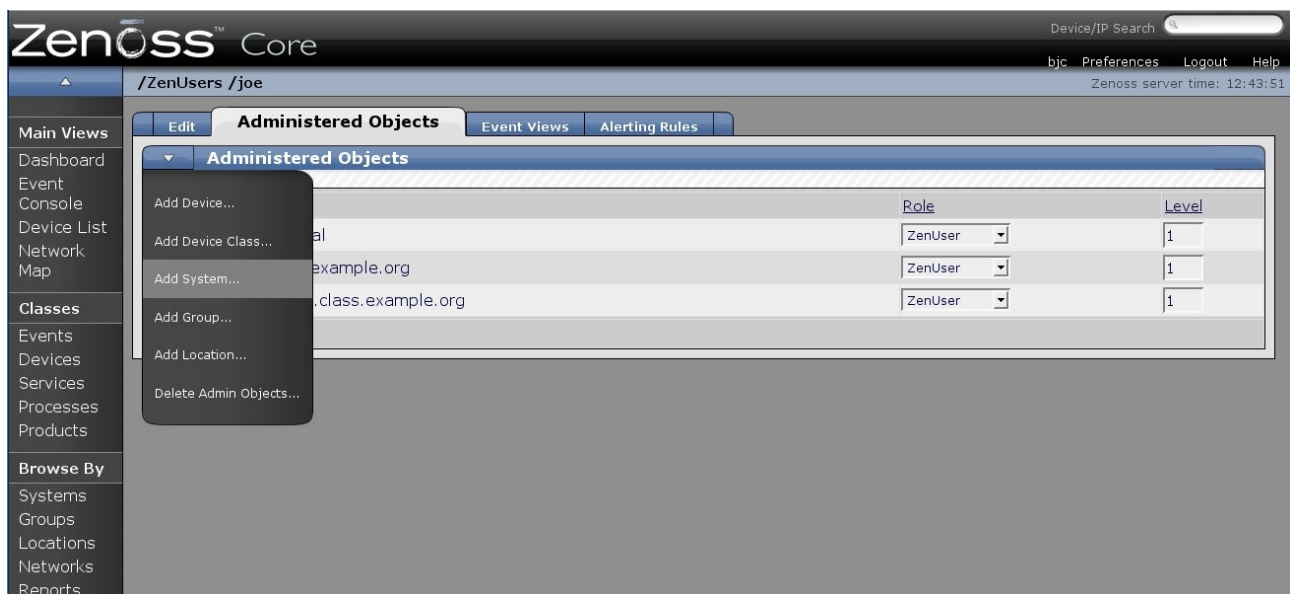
Zenoss™ Core

Device/IP Search

bjc Preferences Logout Help

/ZenUsers /joe

Zenoss server time: 12:43:51

Main Views
Dashboard
Event Console
Device List
Network Map

Classes
Events
Devices
Services
Processes
Products

Browse By
Systems
Groups
Locations
Networks
Reports

Edit | Administered Objects | Event Views | Alerting Rules

Administered Objects

Add Device...
Add Device Class...
Add System...
Add Group...
Add Location...
Delete Admin Objects...

| | Role | Level |
|---|---|---|
| al | ZenUser | 1 |
| example.org | ZenUser | 1 |
| .class.example.org | ZenUser | 1 |